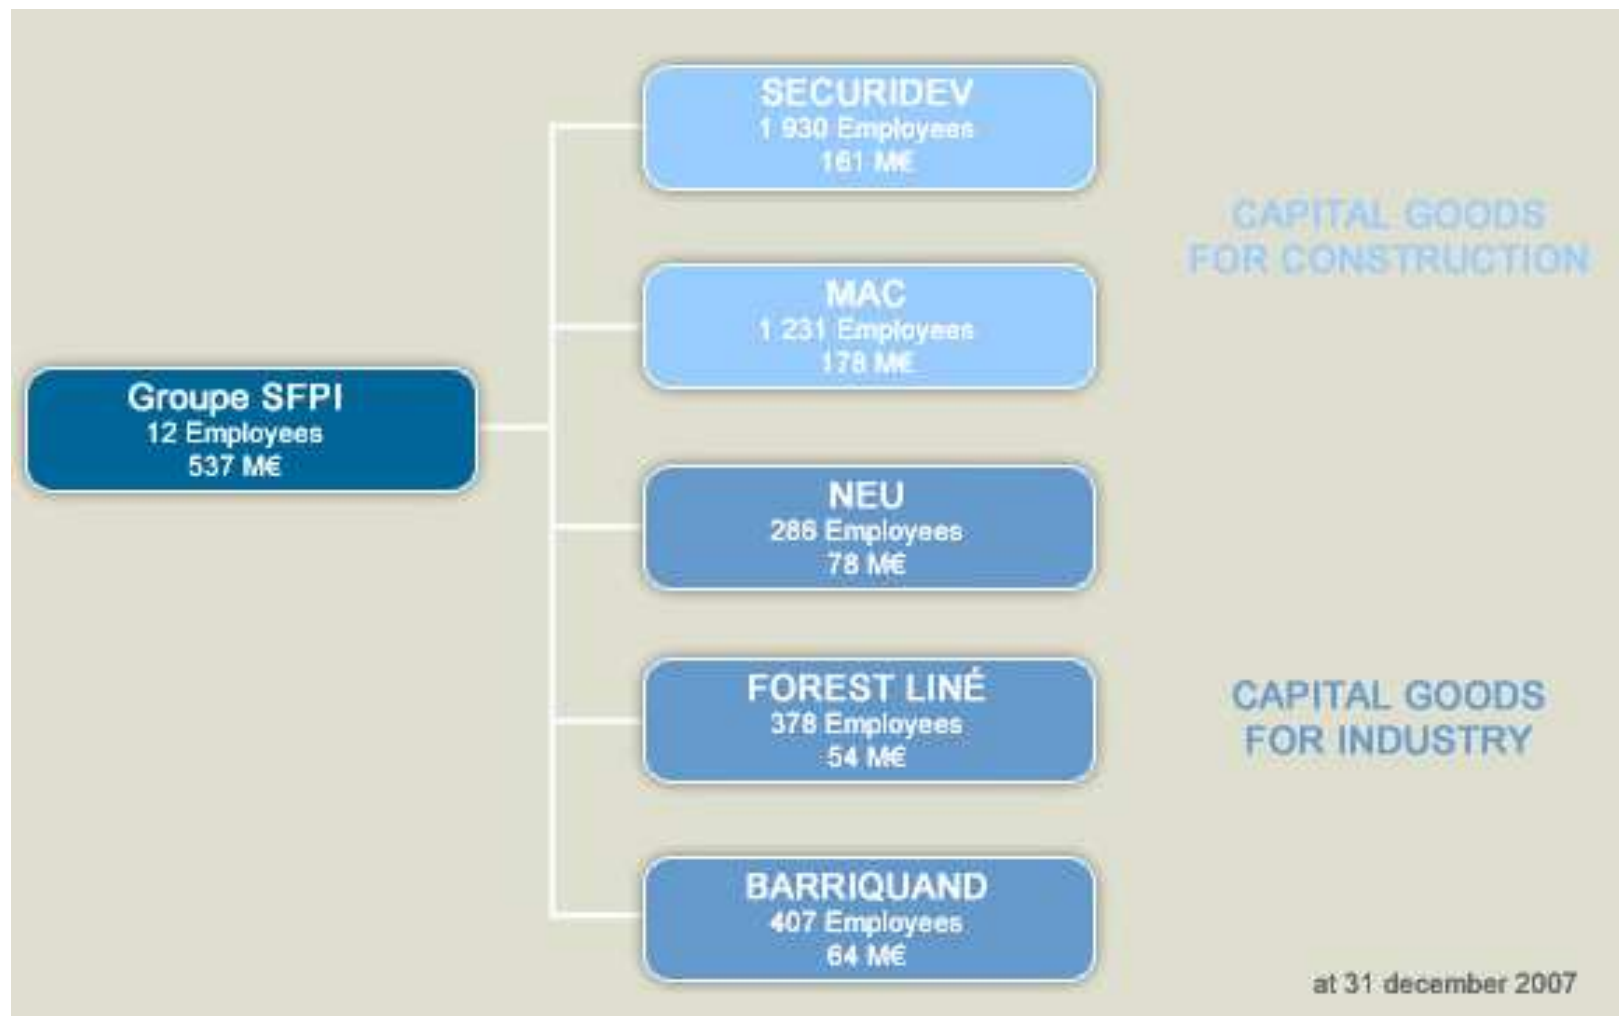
Groupe SFPI
12 Employees
537 M€

SECURIDEV
1 930 Employees
161 M€

MAC
1 231 Employees
178 M€

CAPITAL GOODS FOR CONSTRUCTION

NEU
286 Employees
78 M€

FOREST LINÉ
378 Employees
54 M€

BARRIQUAND
407 Employees
64 M€

CAPITAL GOODS FOR INDUSTRY

at 31 december 2007